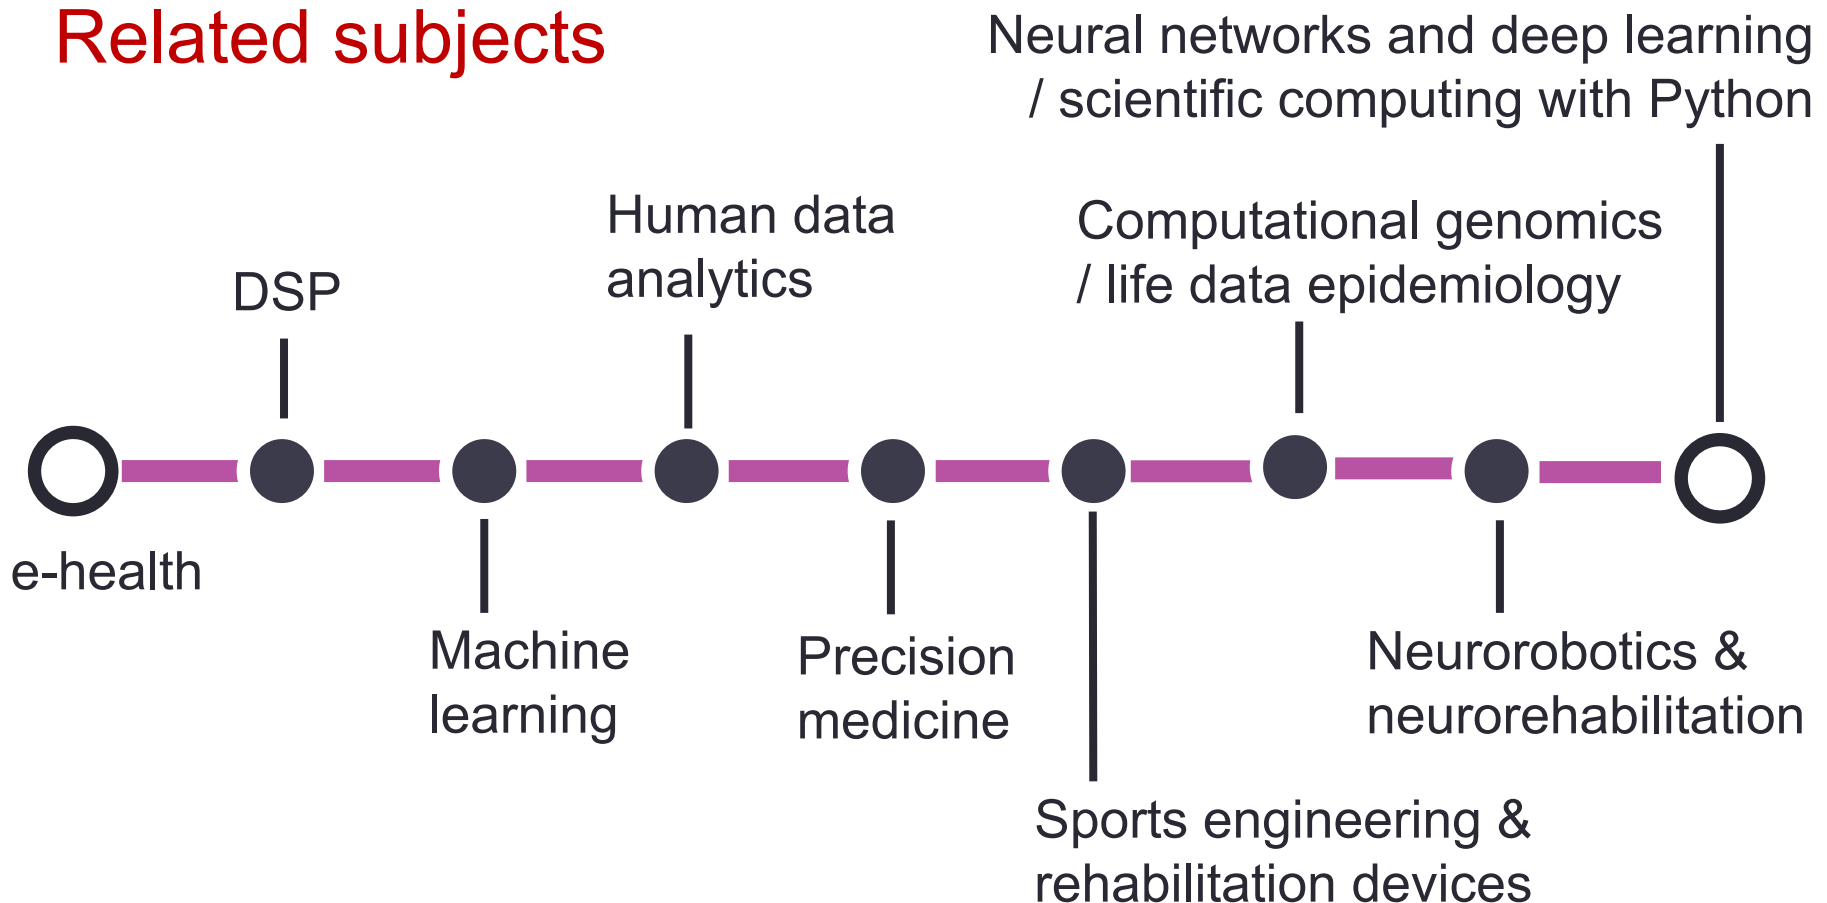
Related subjects

Neural networks and deep learning / scientific computing with Python

DSP

Human data analytics

Computational genomics / life data epidemiology

e-health

Machine learning

Precision medicine

Sports engineering & rehabilitation devices

Neurorobotics & neurorehabilitation